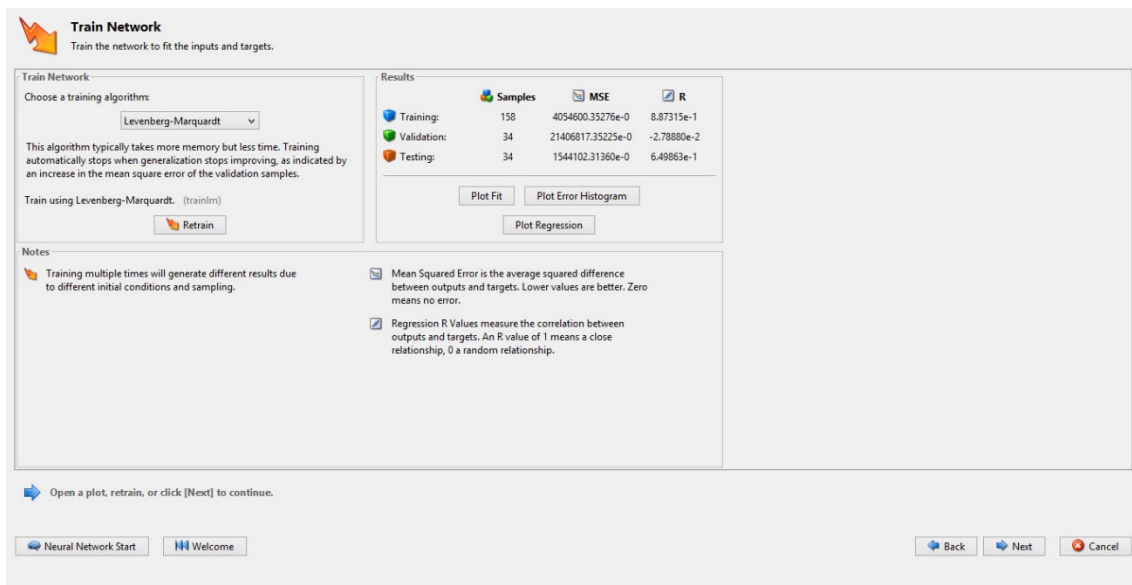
Train Network
Train the network to fit the inputs and targets.

Train Network
Choose a training algorithm:
Levenberg-Marquardt

This algorithm typically takes more memory but less time. Training automatically stops when generalization stops improving, as indicated by an increase in the mean square error of the validation samples.

Train using Levenberg-Marquardt. (trainlm)

Retrain

Results

| | Samples | MSE | R |
|---|---|---|---|
| Training: | 158 | 4054600.35276e-0 | 8.87315e-1 |
| Validation: | 34 | 21406817.35225e-0 | -2.78880e-2 |
| Testing: | 34 | 1544102.31360e-0 | 6.49863e-1 |

Plot Fit
Plot Error Histogram
Plot Regression

Notes
Training multiple times will generate different results due to different initial conditions and sampling.

Mean Squared Error is the average squared difference between outputs and targets. Lower values are better. Zero means no error.

Regression R Values measure the correlation between outputs and targets. An R value of 1 means a close relationship, 0 a random relationship.

Open a plot, retrain, or click [Next] to continue.

Neural Network Start
Welcome
Back
Next
Cancel